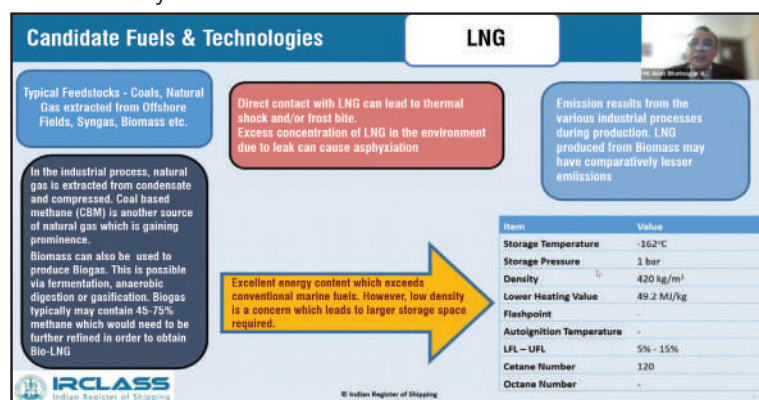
Candidate Fuels & Technologies

LNG

Mr. Arun Bhatnagar IR...

Typical Feedstocks - Coals, Natural Gas extracted from Offshore Fields, Syngas, Biomass etc.

Direct contact with LNG can lead to thermal shock and/or frost bite.
Excess concentration of LNG in the environment due to leak can cause asphyxiation

Emission results from the various industrial processes during production. LNG produced from Biomass may have comparatively lesser emiissions

In the industrial process, natural gas is extracted from condensate and compressed. Coal based methane (CBM) is another source of natural gas which is gaining prominence.

Biomass can also be used to produce Biogas. This is possible via fermentation, anaerobic digestion or gasification. Biogas typically may contain 45-75% methane which would need to be further refined in order to obtain Bio-LNG

Excellent energy content which exceeds conventional marine fuels. However, low density is a concern which leads to larger storage space required.

| Item | Value |
|---|---|
| Storage Temperature | -162°C |
| Storage Pressure | 1 bar |
| Density | 420 kg/m$^3$ |
| Lower Heating Value | 49.2 MJ/kg |
| Flashpoint | - |
| Autoignition Temperature | - |
| LFL – UFL | 5% - 15% |
| Cetane Number | 120 |
| Octane Number | - |

IRCLASS
Indian Register of Shipping

© Indian Register of Shipping